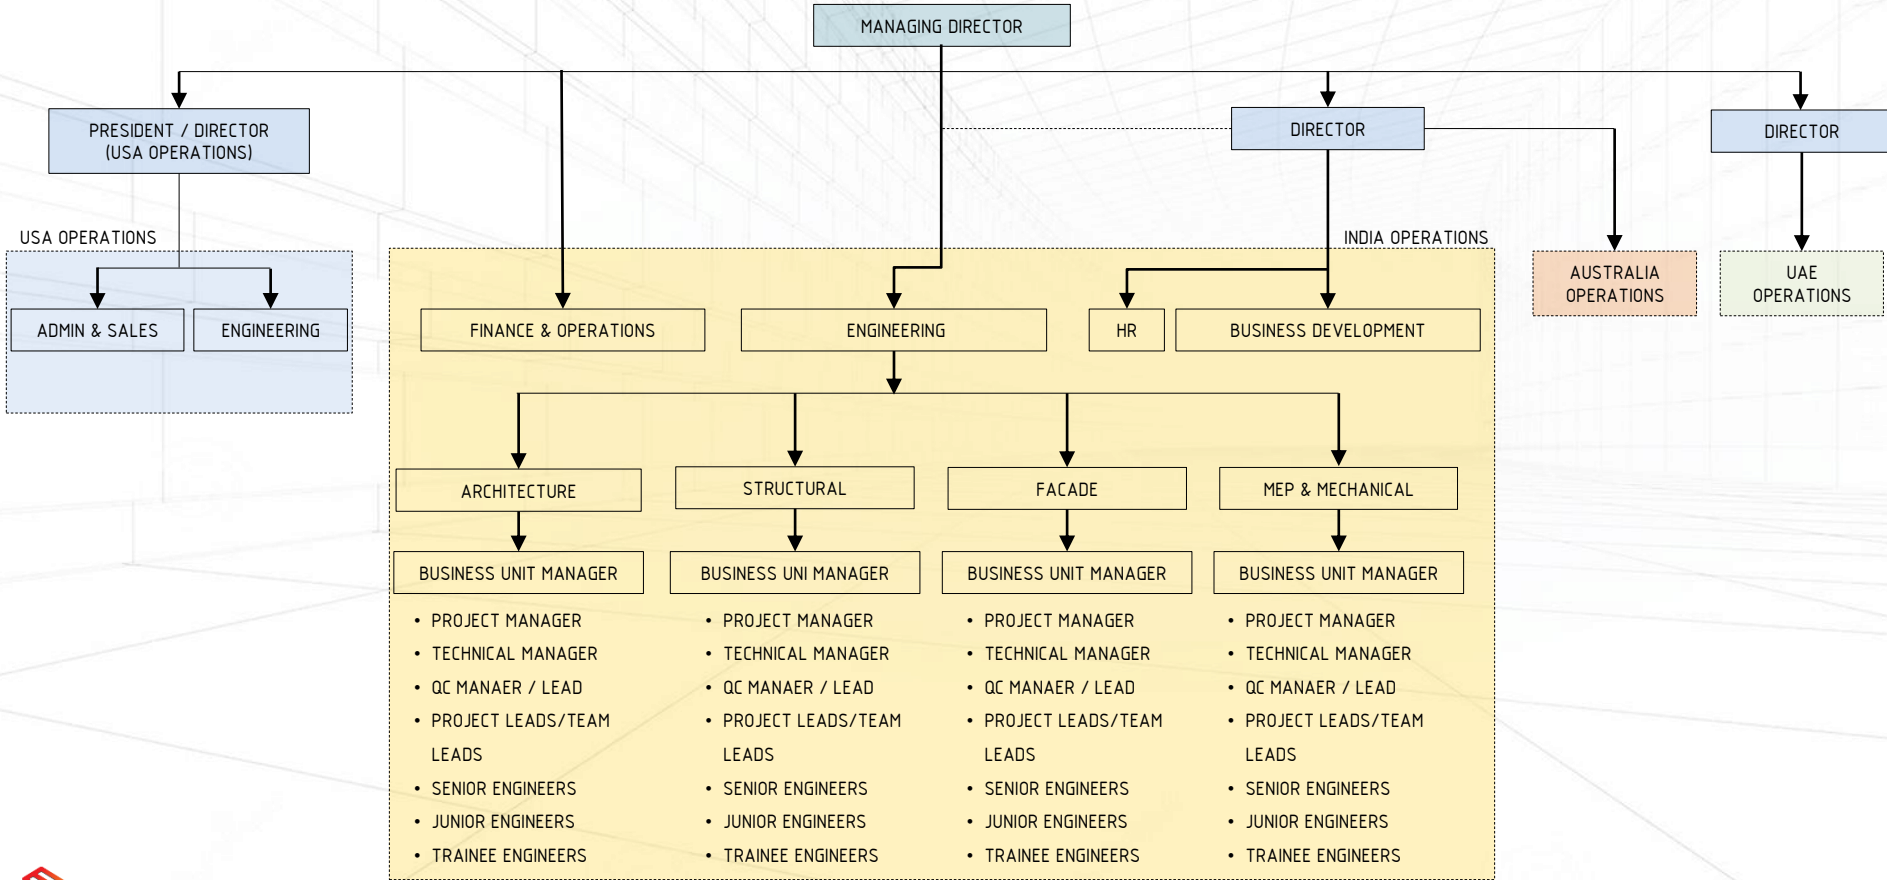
MANAGING DIRECTOR

PRESIDENT / DIRECTOR (USA OPERATIONS)

DIRECTOR

DIRECTOR

USA OPERATIONS

ADMIN & SALES

ENGINEERING

INDIA OPERATIONS

FINANCE & OPERATIONS

ENGINEERING

HR

BUSINESS DEVELOPMENT

AUSTRALIA OPERATIONS

UAE OPERATIONS

ARCHITECTURE

STRUCTURAL

FACADE

MEP & MECHANICAL

BUSINESS UNIT MANAGER

- PROJECT MANAGER
- TECHNICAL MANAGER
- QC MANAER / LEAD
- PROJECT LEADS/TEAM LEADS
- SENIOR ENGINEERS
- JUNIOR ENGINEERS
- TRAINEE ENGINEERS

BUSINESS UNI MANAGER

- PROJECT MANAGER
- TECHNICAL MANAGER
- QC MANAER / LEAD
- PROJECT LEADS/TEAM LEADS
- SENIOR ENGINEERS
- JUNIOR ENGINEERS
- TRAINEE ENGINEERS

BUSINESS UNIT MANAGER

- PROJECT MANAGER
- TECHNICAL MANAGER
- QC MANAER / LEAD
- PROJECT LEADS/TEAM LEADS
- SENIOR ENGINEERS
- JUNIOR ENGINEERS
- TRAINEE ENGINEERS

BUSINESS UNIT MANAGER

- PROJECT MANAGER
- TECHNICAL MANAGER
- QC MANAER / LEAD
- PROJECT LEADS/TEAM LEADS
- SENIOR ENGINEERS
- JUNIOR ENGINEERS
- TRAINEE ENGINEERS